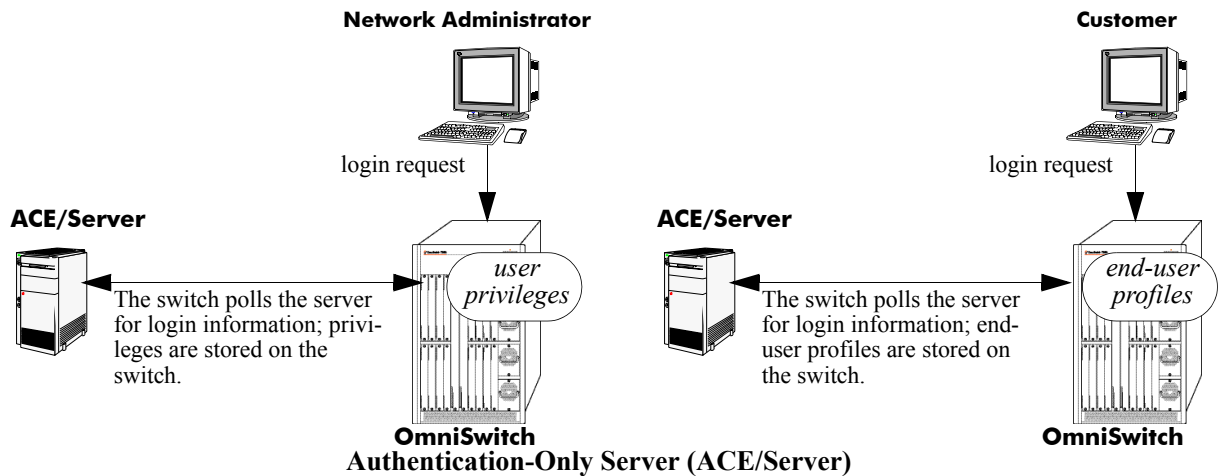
Network Administrator

login request

ACE/Server

user privileges

The switch polls the server for login information; privileges are stored on the switch.

OmniSwitch

Customer

login request

ACE/Server

end-user profiles

The switch polls the server for login information; end-user profiles are stored on the switch.

OmniSwitch

Authentication-Only Server (ACE/Server)